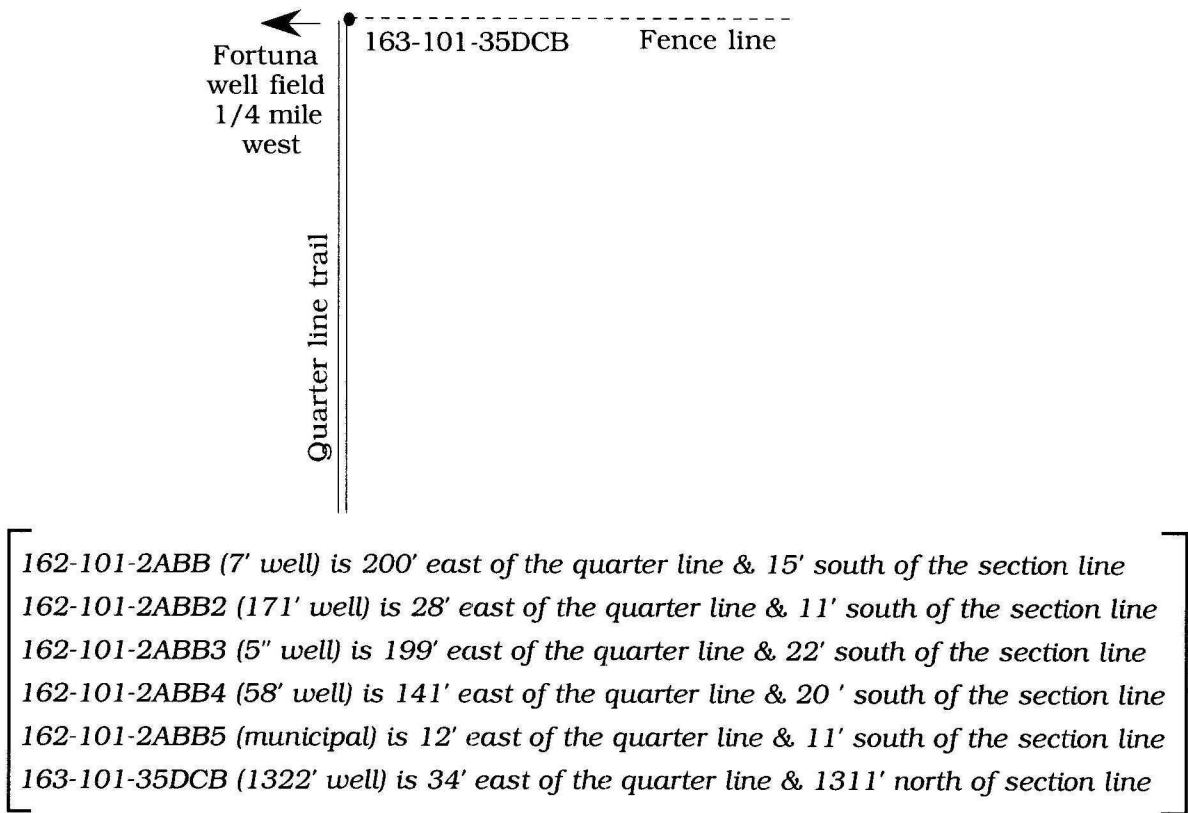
163-101-35DCB Fence line

Fortuna well field 1/4 mile west

Quarter line trail

162-101-2ABB (7′ well) is 200′ east of the quarter line & 15′ south of the section line
162-101-2ABB2 (171′ well) is 28′ east of the quarter line & 11′ south of the section line
162-101-2ABB3 (5″ well) is 199′ east of the quarter line & 22′ south of the section line
162-101-2ABB4 (58′ well) is 141′ east of the quarter line & 20 ′ south of the section line
162-101-2ABB5 (municipal) is 12′ east of the quarter line & 11′ south of the section line
163-101-35DCB (1322′ well) is 34′ east of the quarter line & 1311′ north of section line